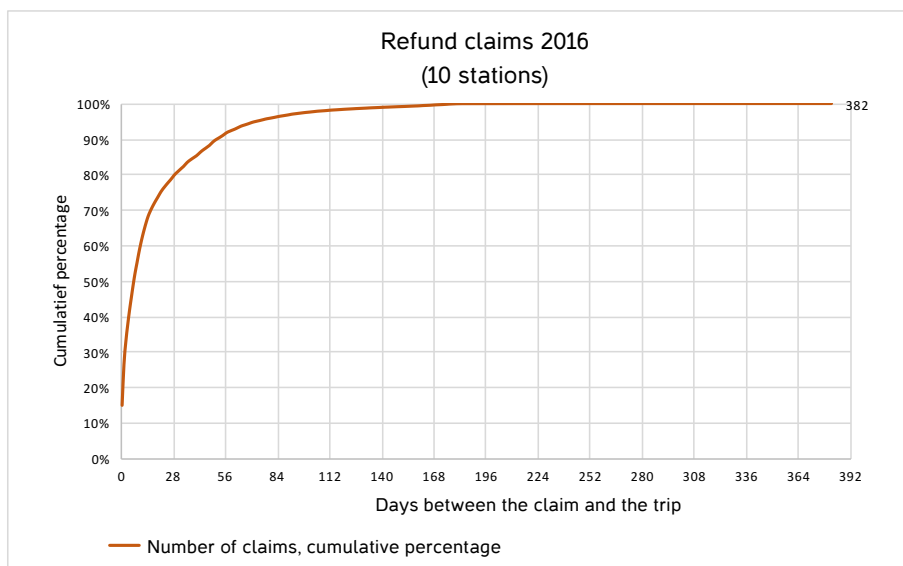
Refund claims 2016
(10 stations)

100%
90%
80%
70%
60%
50%
40%
30%
20%
10%
0%

Cumulatief percentage

382

0
28
56
84
112
140
168
196
224
252
280
308
336
364
392

Days between the claim and the trip

Number of claims, cumulative percentage